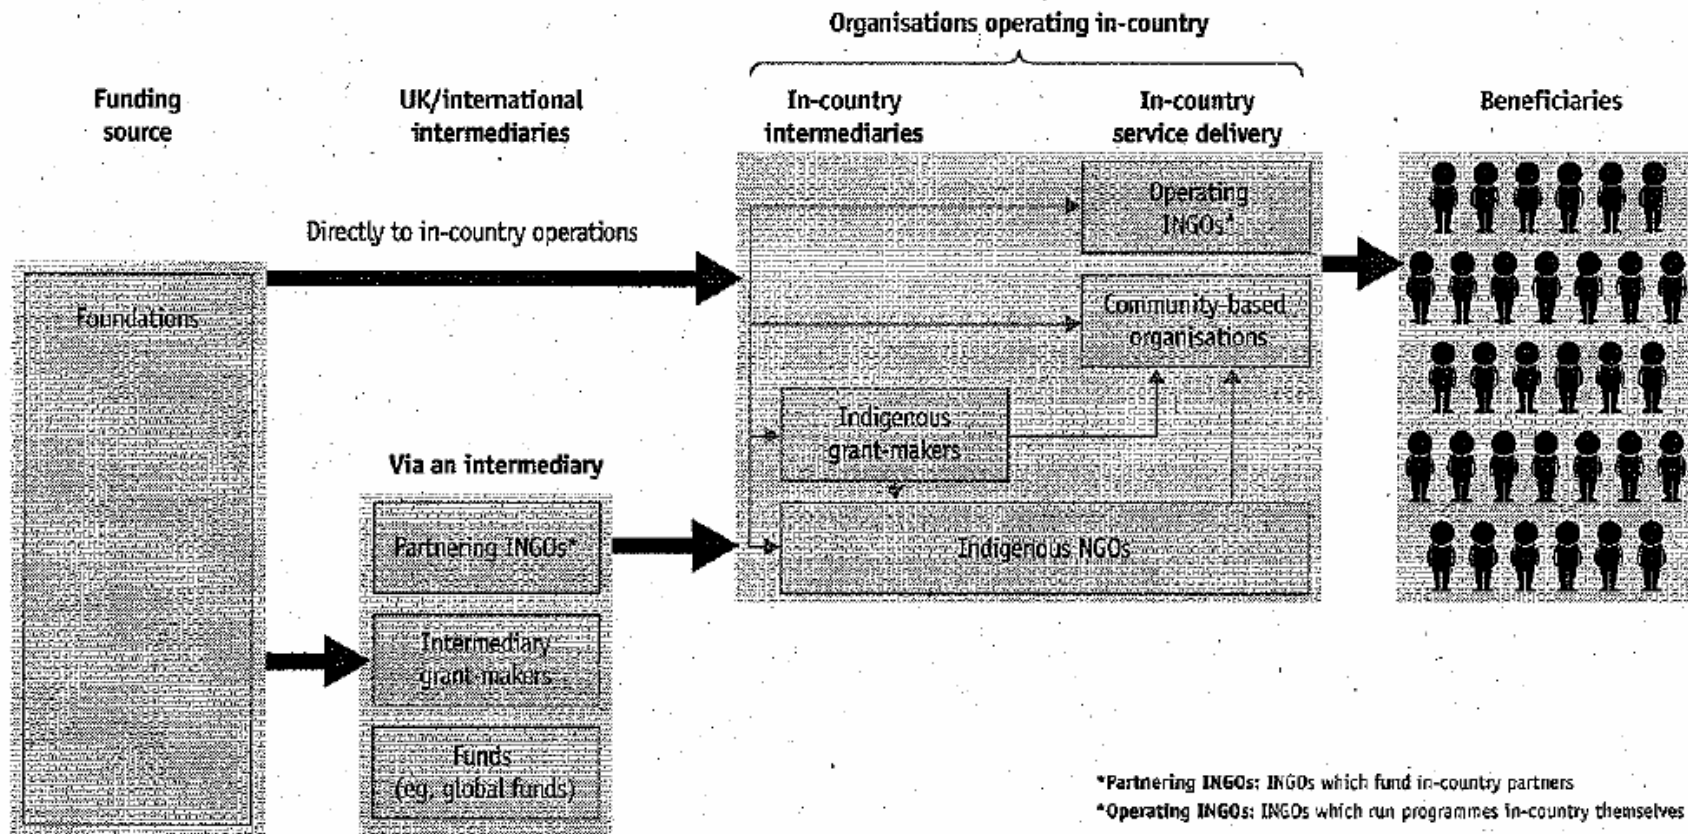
Organisations operating in-country

Funding source

UK/international intermediaries

In-country intermediaries

In-country service delivery

Beneficiaries

Directly to in-country operations

Operating INGOs*

Foundations

Community-based organisations

Indigenous grant-makers

Via an intermediary

Partnering INGOs*

Indigenous NGOs

Intermediary grant-makers

Funds (eg, global funds)

*Partnering INGOs: INGOs which fund in-country partners
*Operating INGOs: INGOs which run programmes in-country themselves